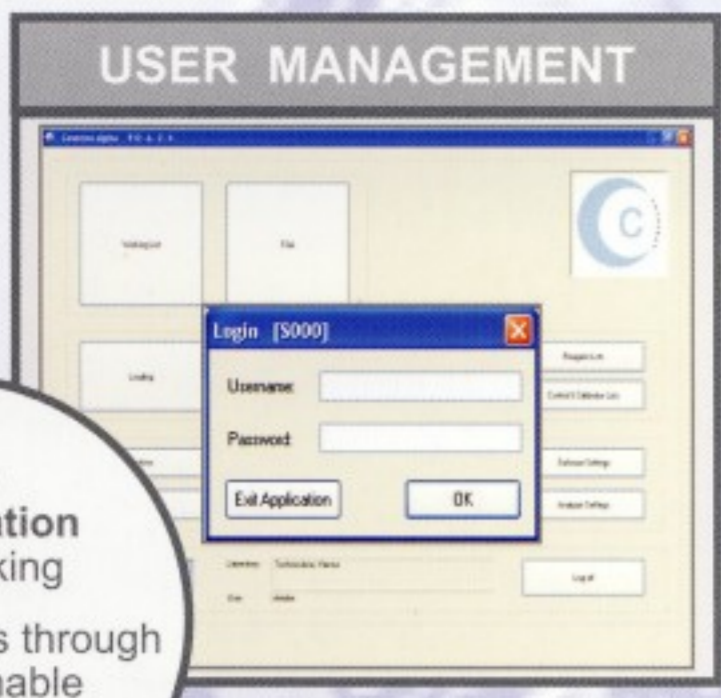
USER MANAGEMENT

Login [S000]

Username:

Password:

Exit Application

OK

Working List

File

Loading

Reagents

Control & Calibrator Lists

Software Settings

Analyzer Settings

Log off

Technician Name

ation
king

s through
nable